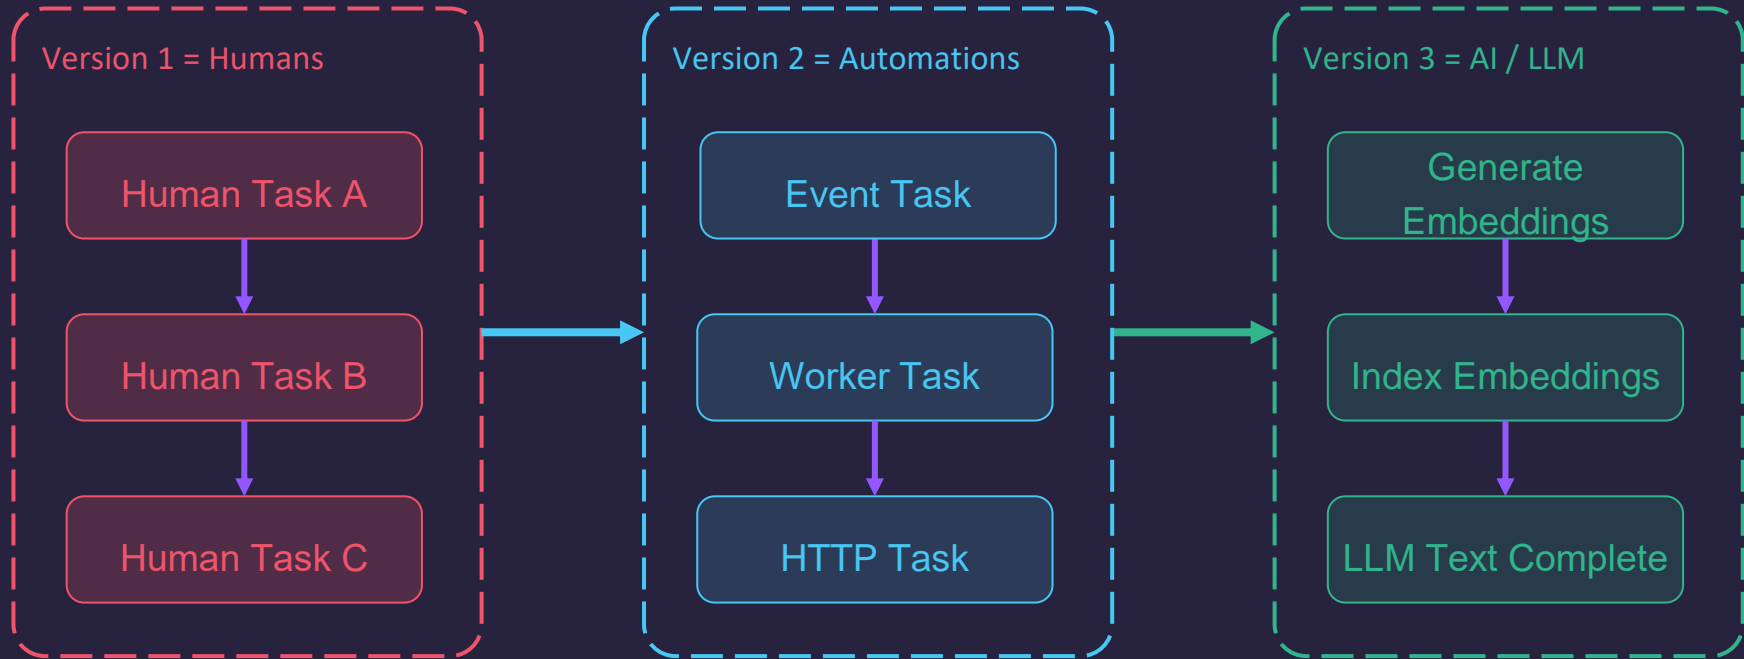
Version 1 = Humans

Human Task A

Human Task B

Human Task C

Version 2 = Automations

Event Task

Worker Task

HTTP Task

Version 3 = AI / LLM

Generate Embeddings

Index Embeddings

LLM Text Complete